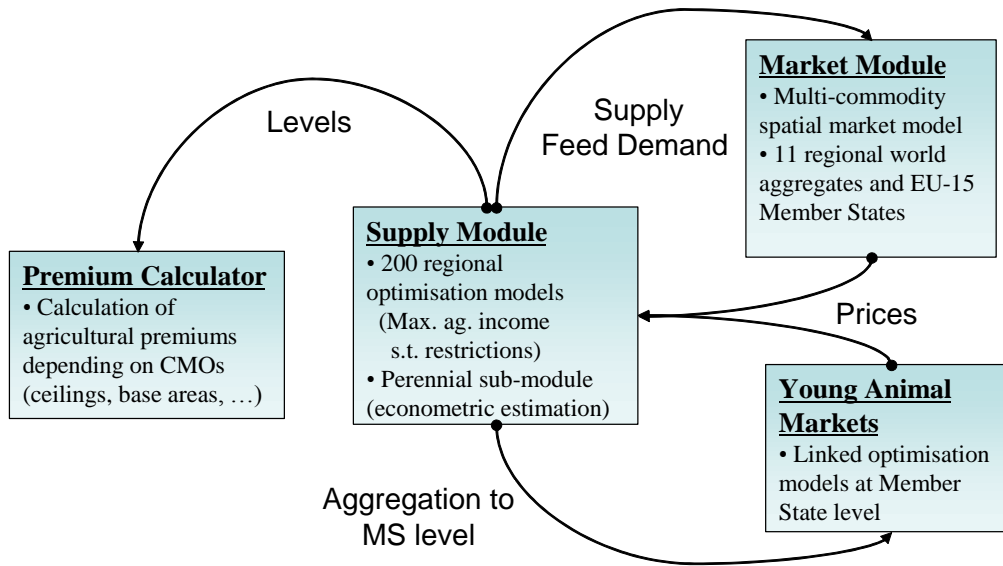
Levels

Supply
Feed Demand

**Market Module**
• Multi-commodity spatial market model
• 11 regional world aggregates and EU-15 Member States

**Supply Module**
• 200 regional optimisation models
(Max. ag. income s.t. restrictions)
• Perennial sub-module (econometric estimation)

**Premium Calculator**
• Calculation of agricultural premiums depending on CMOs (ceilings, base areas, …)

Prices

**Young Animal Markets**
• Linked optimisation models at Member State level

Aggregation to
MS level